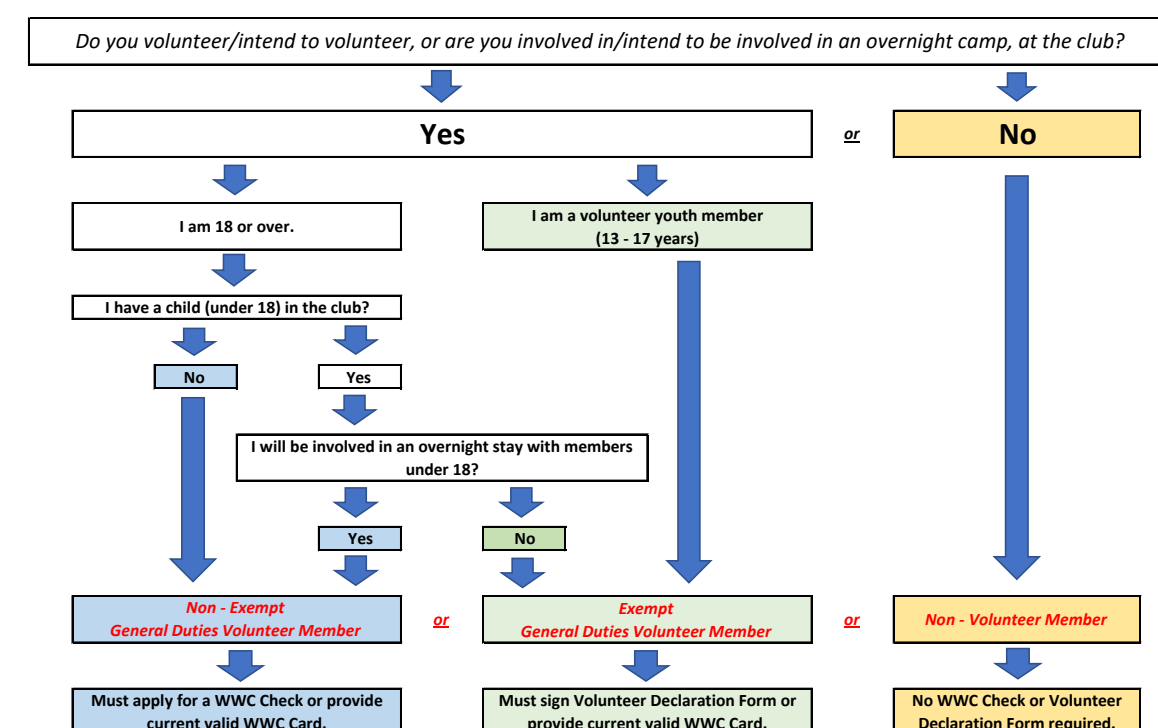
Do you volunteer/intend to volunteer, or are you involved in/intend to be involved in an overnight camp, at the club?

Yes

or

No

I am 18 or over.

I am a volunteer youth member (13 - 17 years)

I have a child (under 18) in the club?

No

Yes

I will be involved in an overnight stay with members under 18?

Yes

No

Non - Exempt General Duties Volunteer Member

or

Exempt General Duties Volunteer Member

or

Non - Volunteer Member

Must apply for a WWC Check or provide current valid WWC Card.

Must sign Volunteer Declaration Form or provide current valid WWC Card.

No WWC Check or Volunteer Declaration Form required.